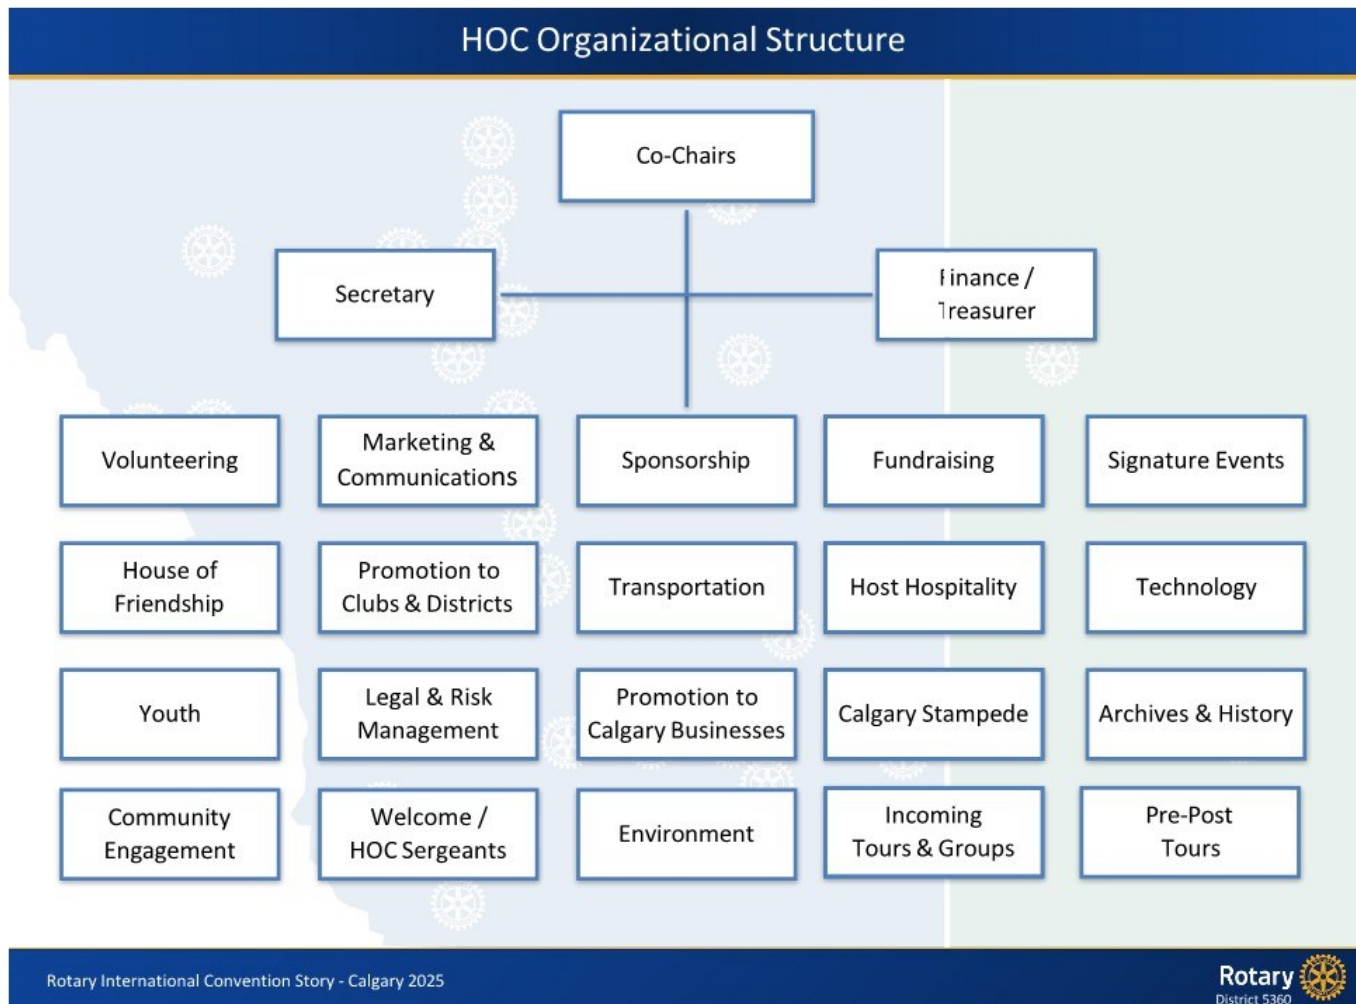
HOC Organizational Structure

Co-Chairs

Secretary

Finance / Treasurer

Volunteering

Marketing & Communications

Sponsorship

Fundraising

Signature Events

House of Friendship

Promotion to Clubs & Districts

Transportation

Host Hospitality

Technology

Youth

Legal & Risk Management

Promotion to Calgary Businesses

Calgary Stampede

Archives & History

Community Engagement

Welcome / HOC Sergeants

Environment

Incoming Tours & Groups

Pre-Post Tours

Rotary International Convention Story - Calgary 2025

Rotary District 5360